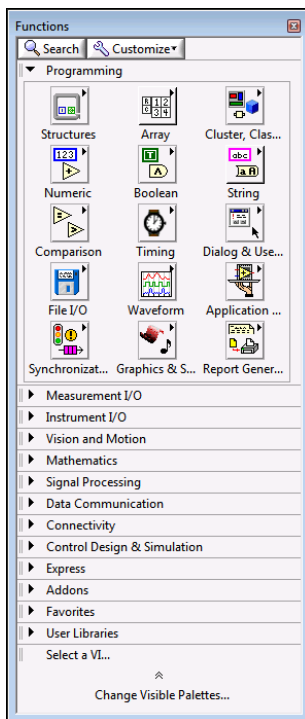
Functions

Search Customize

Programming

Structures
Array
Cluster, Clas...
Numeric
Boolean
String
Comparison
Timing
Dialog & Use...
File I/O
Waveform
Application ...
Synchronizat...
Graphics & S...
Report Gener...

Measurement I/O
Instrument I/O
Vision and Motion
Mathematics
Signal Processing
Data Communication
Connectivity
Control Design & Simulation
Express
Addons
Favorites
User Libraries
Select a VI...

Change Visible Palettes...